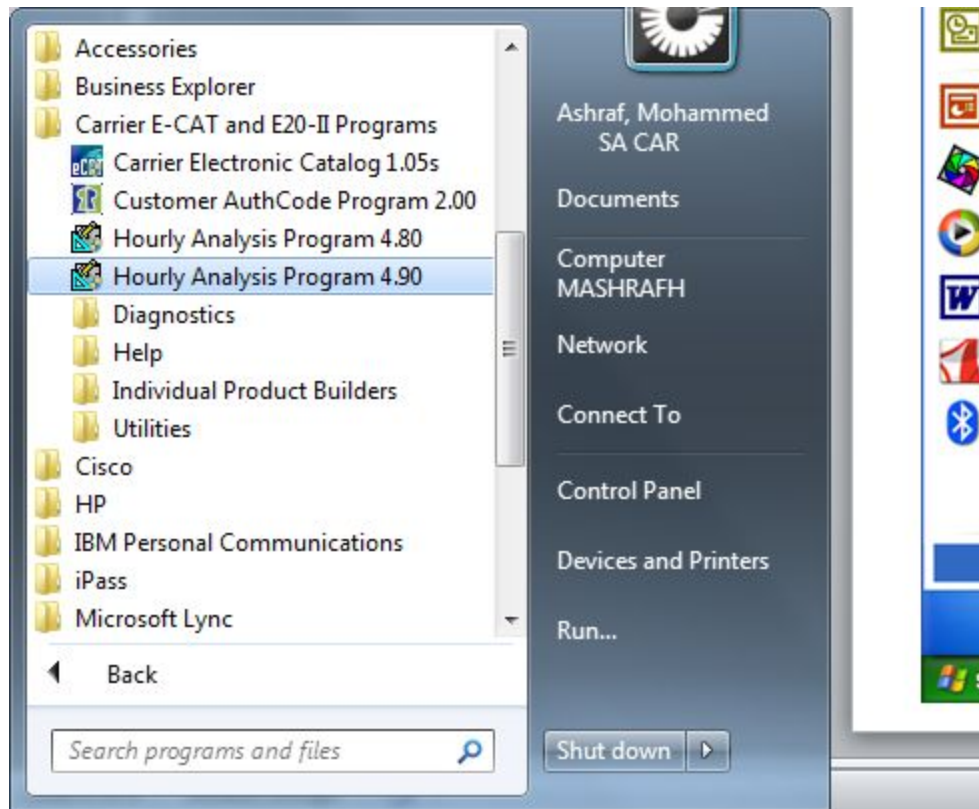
Accessories
Business Explorer
Carrier E-CAT and E20-II Programs
Carrier Electronic Catalog 1.05s
Customer AuthCode Program 2.00
Hourly Analysis Program 4.80
Hourly Analysis Program 4.90
Diagnostics
Help
Individual Product Builders
Utilities
Cisco
HP
IBM Personal Communications
iPass
Microsoft Lync

Back

Search programs and files

Ashraf, Mohammed SA CAR
Documents
Computer MASHRAFH
Network
Connect To
Control Panel
Devices and Printers
Run...

Shut down